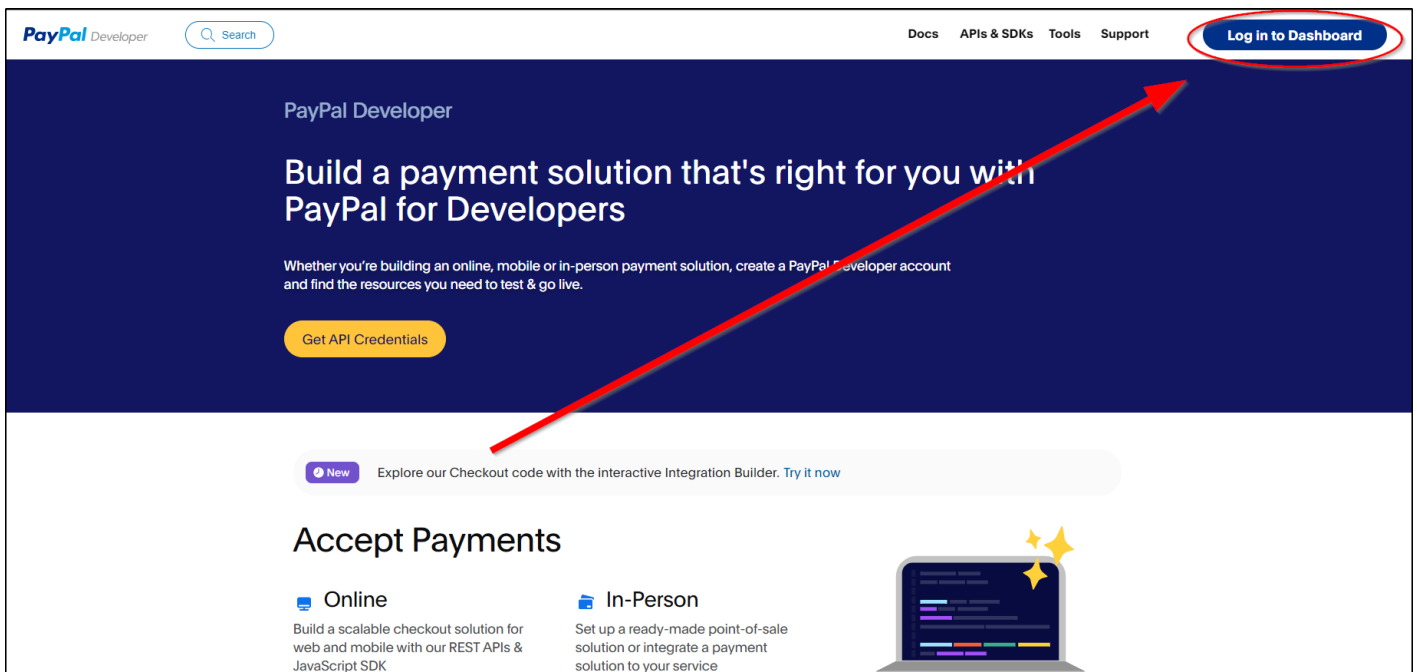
PayPal Developer

Search

Docs APIs & SDKs Tools Support

Log in to Dashboard

PayPal Developer

Build a payment solution that's right for you with PayPal for Developers

Whether you're building an online, mobile or in-person payment solution, create a PayPal Developer account and find the resources you need to test & go live.

Get API Credentials

New Explore our Checkout code with the interactive Integration Builder. Try it now

Accept Payments

Online
Build a scalable checkout solution for web and mobile with our REST APIs & JavaScript SDK

In-Person
Set up a ready-made point-of-sale solution or integrate a payment solution to your service